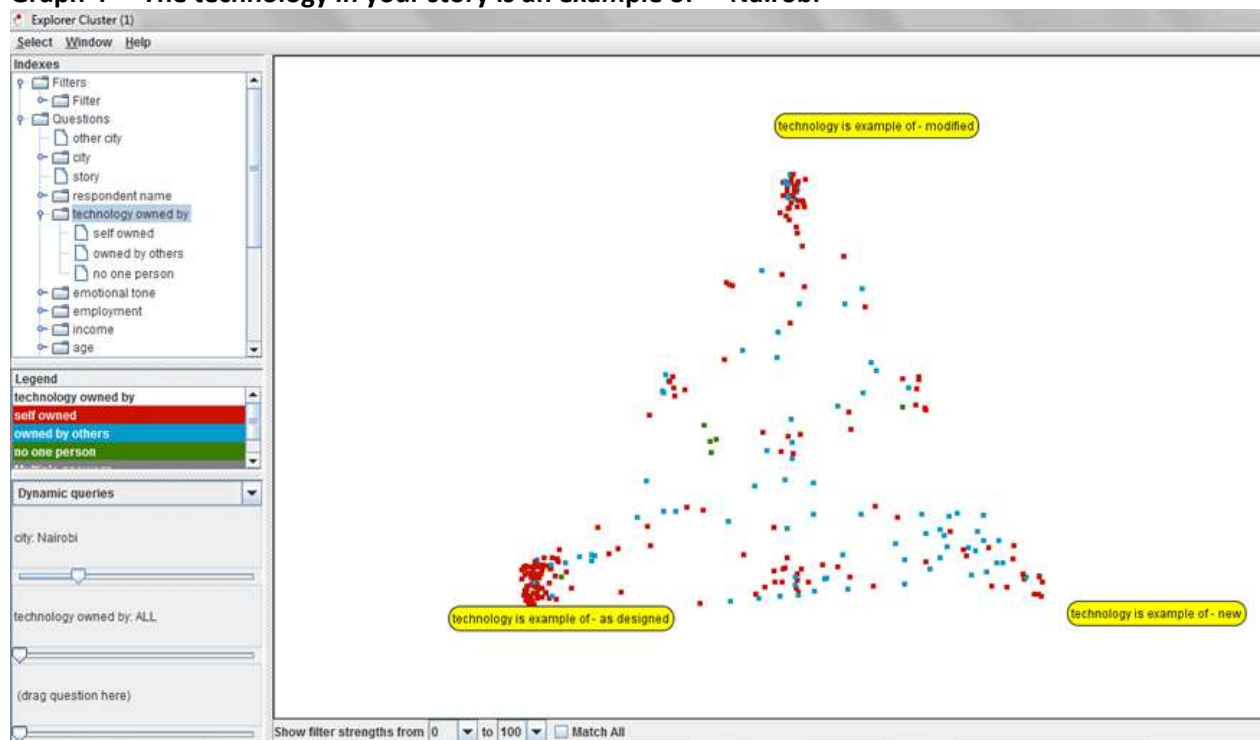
Graph 7 – The technology in your story is an example of – Nairobi

Explorer Cluster (1)

Select Window Help

Indexes

Filters
Filter
Questions
other city
city
story
respondent name
technology owned by
self owned
owned by others
no one person
emotional tone
employment
income
age

Legend
technology owned by
self owned
owned by others
no one person

Dynamic queries

city: Nairobi

technology owned by: ALL

(drag question here)

technology is example of - modified

technology is example of - as designed

technology is example of - new

Show filter strengths from 0 to 100 Match All